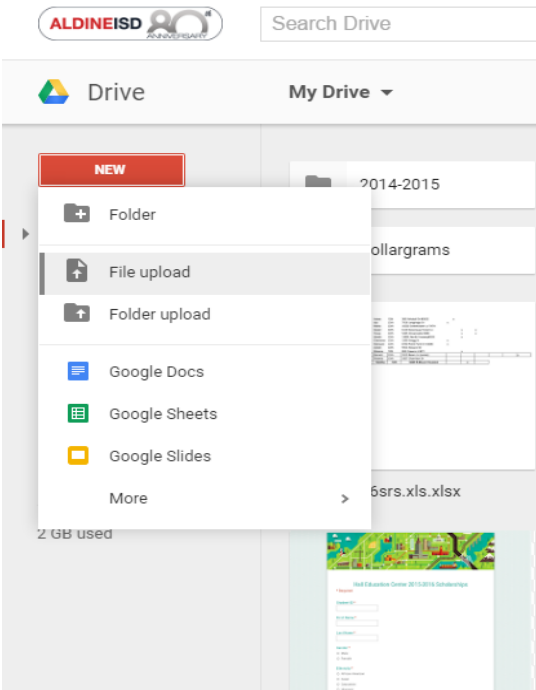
ALDINEISD 80 ANNIVERSARY

Search Drive

Drive

My Drive

NEW

Folder

File upload

Folder upload

Google Docs

Google Sheets

Google Slides

More

2 GB used

2014-2015

ollargrams

6srs.xls.xlsx

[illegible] Education Center 2015-2016 Scholarships